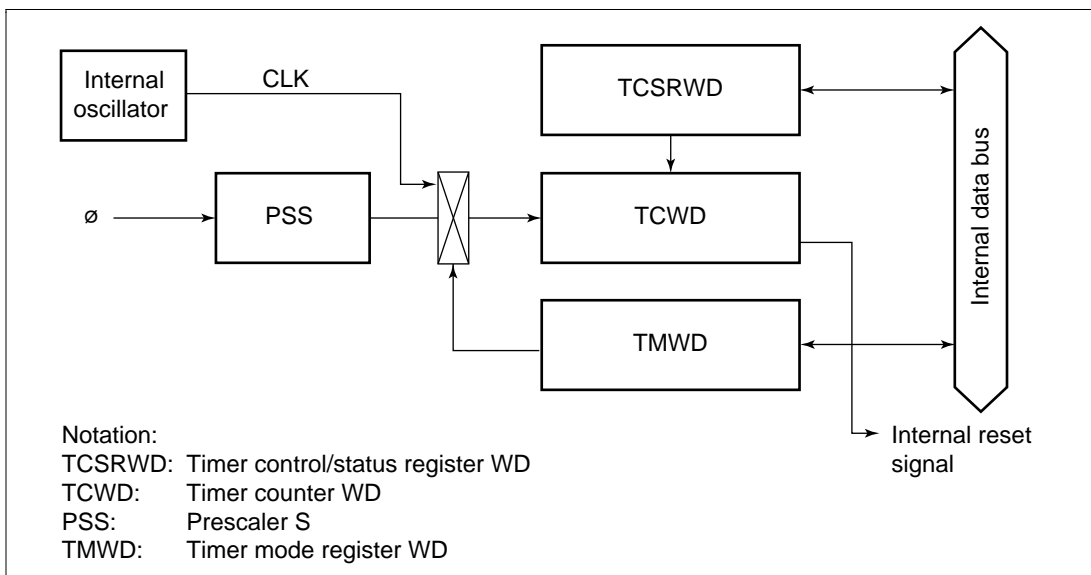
Internal oscillator

CLK

TCSRWD

Internal data bus

ø

PSS

TCWD

TMWD

Internal reset signal

Notation:
TCSRWD: Timer control/status register WD
TCWD: Timer counter WD
PSS: Prescaler S
TMWD: Timer mode register WD